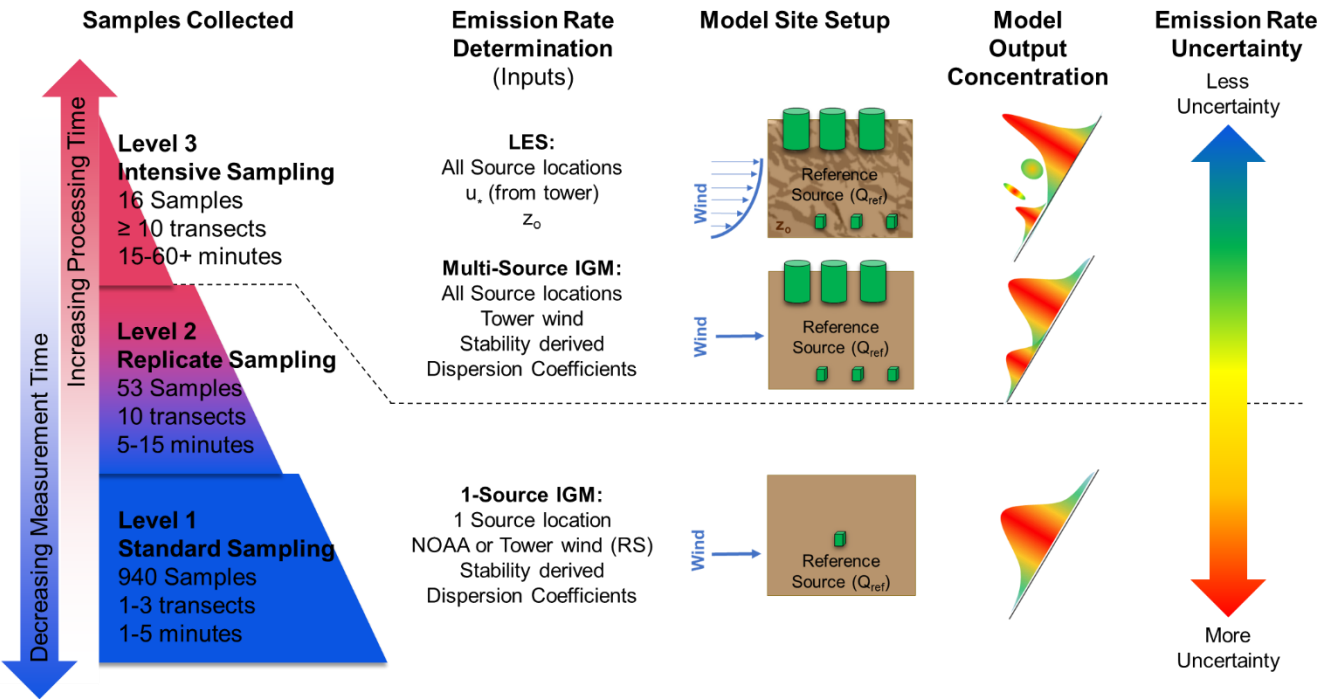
Samples Collected

Emission Rate Determination (Inputs)

Model Site Setup

Model Output Concentration

Emission Rate Uncertainty

Less Uncertainty

Increasing Processing Time

Decreasing Measurement Time

Level 3
Intensive Sampling
16 Samples
≥ 10 transects
15-60+ minutes

LES:
All Source locations
$u_*$ (from tower)
$z_o$

Wind

Reference Source ($Q_{ref}$)

$z_o$

Level 2
Replicate Sampling
53 Samples
10 transects
5-15 minutes

Multi-Source IGM:
All Source locations
Tower wind
Stability derived
Dispersion Coefficients

Wind

Reference Source ($Q_{ref}$)

Level 1
Standard Sampling
940 Samples
1-3 transects
1-5 minutes

1-Source IGM:
1 Source location
NOAA or Tower wind (RS)
Stability derived
Dispersion Coefficients

Wind

Reference Source ($Q_{ref}$)

More Uncertainty